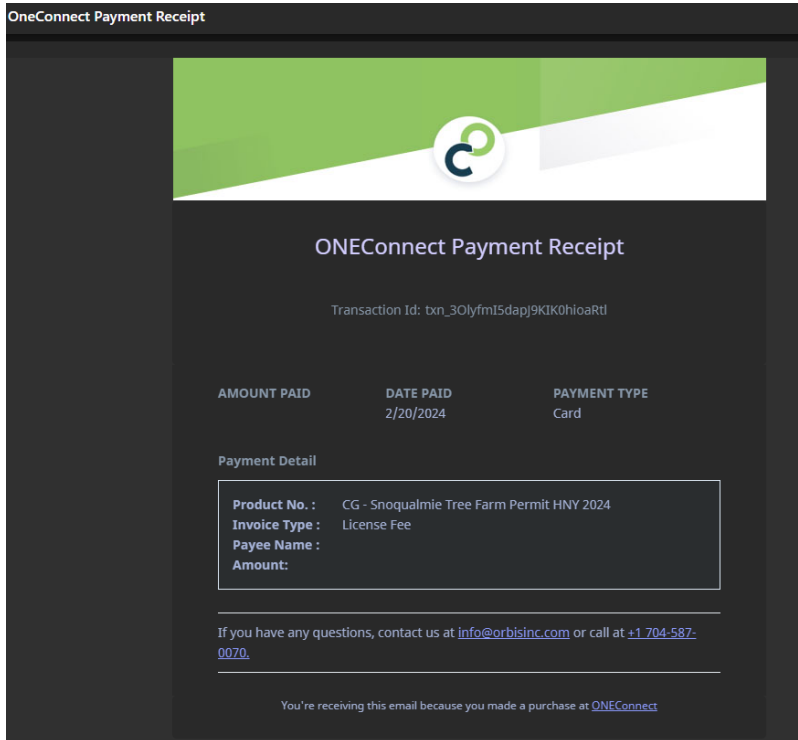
OneConnect Payment Receipt

ONEConnect Payment Receipt

Transaction Id: txn_3OlyfmI5dapJ9KIK0hioaRtl

AMOUNT PAID

DATE PAID
2/20/2024

PAYMENT TYPE
Card

Payment Detail

Product No. : CG - Snoqualmie Tree Farm Permit HNY 2024
Invoice Type : License Fee
Payee Name :
Amount:

If you have any questions, contact us at info@orbisinc.com or call at +1 704-587-0070.

You're receiving this email because you made a purchase at ONEConnect